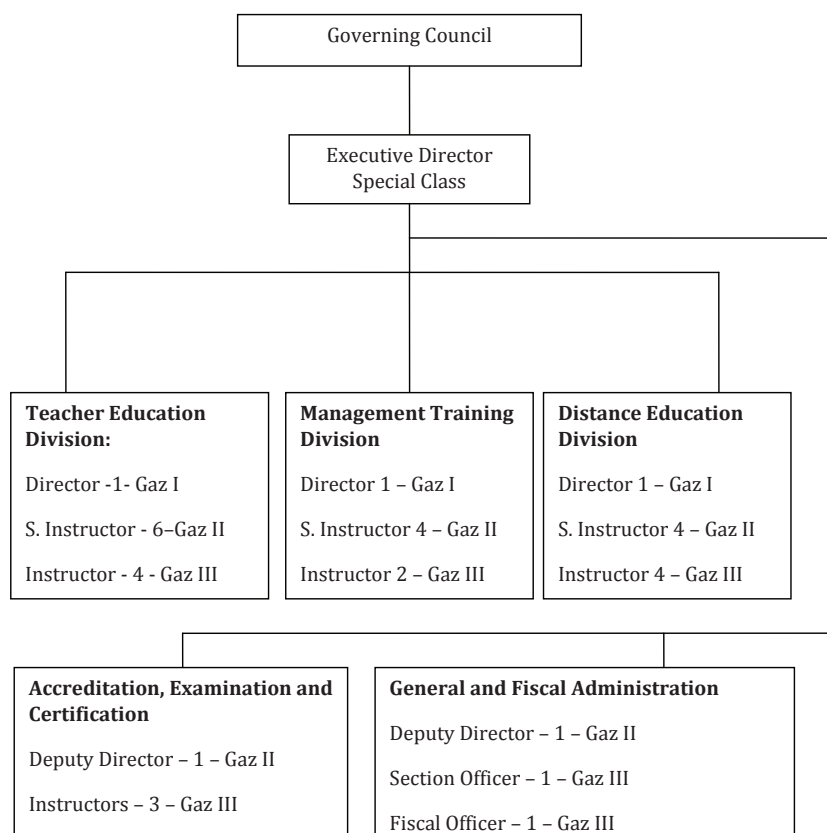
Governing Council

Executive Director
Special Class

**Teacher Education Division:**

Director -1- Gaz I

S. Instructor - 6–Gaz II

Instructor - 4 - Gaz III

**Management Training Division**

Director 1 – Gaz I

S. Instructor 4 – Gaz II

Instructor 2 – Gaz III

**Distance Education Division**

Director 1 – Gaz I

S. Instructor 4 – Gaz II

Instructor 4 – Gaz III

**Accreditation, Examination and Certification**

Deputy Director – 1 – Gaz II

Instructors – 3 – Gaz III

**General and Fiscal Administration**

Deputy Director – 1 – Gaz II

Section Officer – 1 – Gaz III

Fiscal Officer – 1 – Gaz III